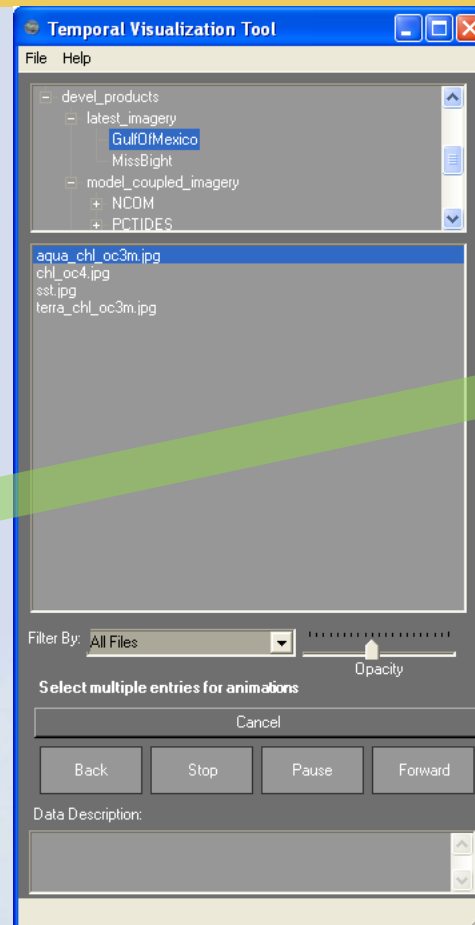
Temporal Visualization Tool

File Help

devel_products
latest_imagery
GulfOfMexico
MissBight
model_coupled_imagery
NCOM
PCTIDES

aqua_chl_oc3m.jpg
chl_oc4.jpg
sst.jpg
terra_chl_oc3m.jpg

Filter By: All Files

Opacity

Select multiple entries for animations

Cancel

Back Stop Pause Forward

Data Description: